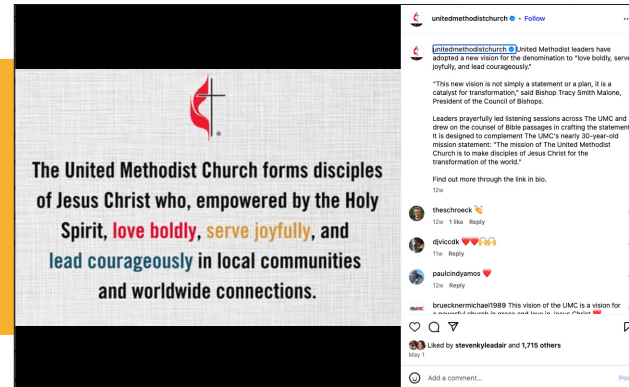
The United Methodist Church forms disciples of Jesus Christ who, empowered by the Holy Spirit, love boldly, serve joyfully, and lead courageously in local communities and worldwide connections.

unitedmethodistchurch • Follow

unitedmethodistchurch United Methodist leaders have adopted a new vision for the denomination to "love boldly, serve joyfully, and lead courageously."

"This new vision is not simply a statement or a plan, it is a catalyst for transformation," said Bishop Tracy Smith Malone, President of the Council of Bishops.

Leaders prayerfully led listening sessions across The UMC and drew on the counsel of Bible passages in crafting the statement. It is designed to complement The UMC's nearly 30-year-old mission statement: "The mission of The United Methodist Church is to make disciples of Jesus Christ for the transformation of the world."

Find out more through the link in bio.

12w

theschroeck 👏
12w 1 like Reply

djviccdk ❤️❤️🙌🙌
11w Reply

paulcindyamos ❤️
12w Reply

bruecknermichael1989 This vision of the UMC is a vision for a powerful church in grace and love in Jesus Christ ❤️

Liked by stevenkyleadair and 1,715 others
May 1

Add a comment... Post